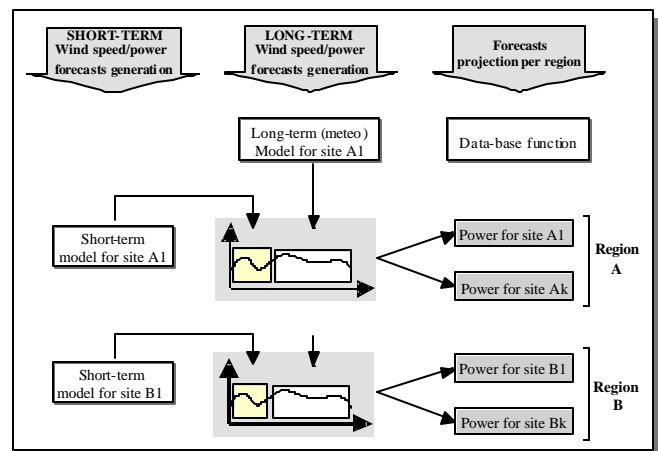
SHORT-TERM
Wind speed/power forecasts generation

LONG-TERM
Wind speed/power forecasts generation

Forecasts projection per region

Long-term (meteo) Model for site A1

Data-base function

Short-term model for site A1

Power for site A1

Power for site Ak

Region A

Short-term model for site B1

Power for site B1

Power for site Bk

Region B